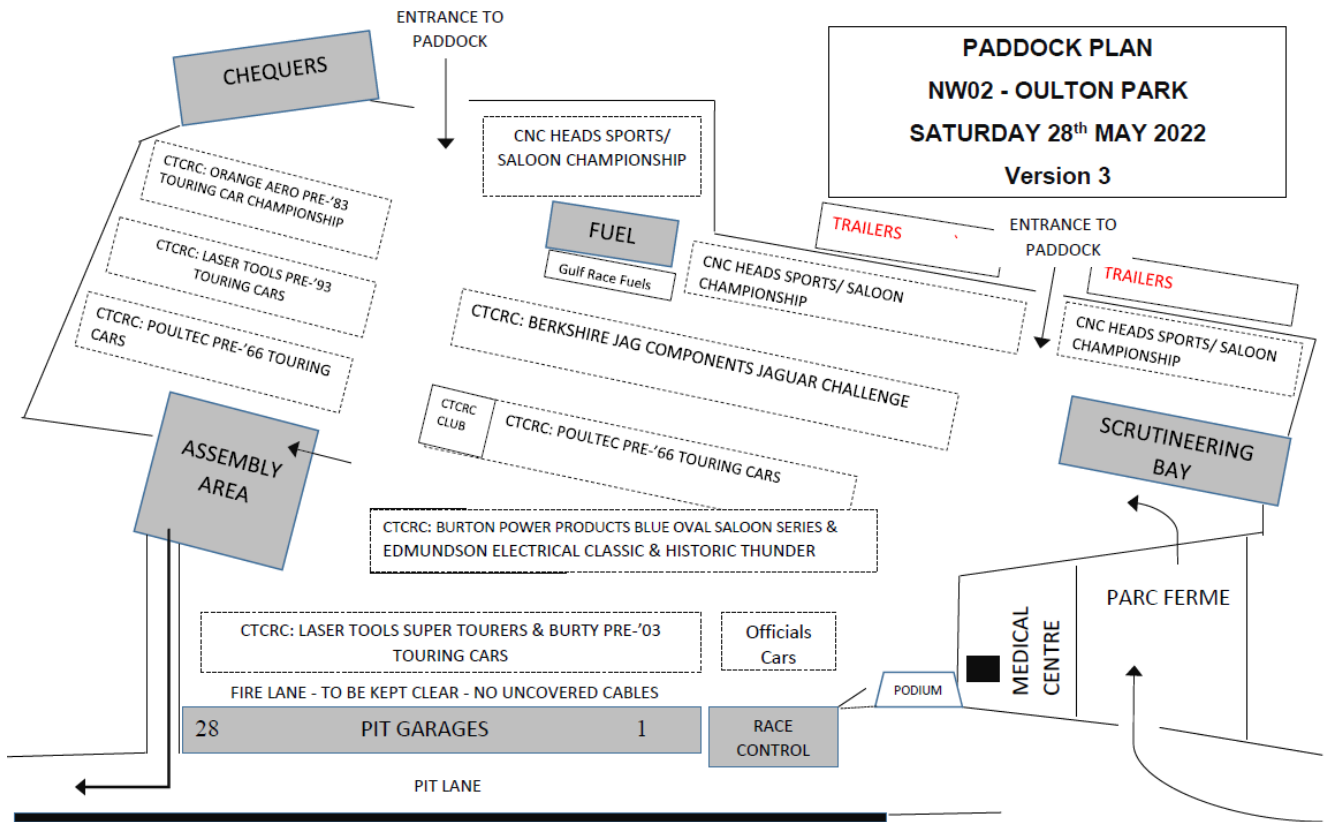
ENTRANCE TO PADDOCK

PADDOCK PLAN

NW02 - OULTON PARK

SATURDAY 28th MAY 2022

Version 3

CHEQUERS

CNC HEADS SPORTS/ SALOON CHAMPIONSHIP

CTCRC: ORANGE AERO PRE-'83 TOURING CAR CHAMPIONSHIP

FUEL

Gulf Race Fuels

TRAILERS

ENTRANCE TO PADDOCK

TRAILERS

CNC HEADS SPORTS/ SALOON CHAMPIONSHIP

CNC HEADS SPORTS/ SALOON CHAMPIONSHIP

CTCRC: LASER TOOLS PRE-'93 TOURING CARS

CTCRC: POULTEC PRE-'66 TOURING CARS

CTCRC: BERKSHIRE JAG COMPONENTS JAGUAR CHALLENGE

ASSEMBLY AREA

CTCRC CLUB

CTCRC: POULTEC PRE-'66 TOURING CARS

SCRUTINEERING BAY

CTCRC: BURTON POWER PRODUCTS BLUE OVAL SALOON SERIES & EDMUNDSON ELECTRICAL CLASSIC & HISTORIC THUNDER

PARC FERME

MEDICAL CENTRE

CTCRC: LASER TOOLS SUPER TOURERS & BURTY PRE-'03 TOURING CARS

Officials Cars

PODIUM

FIRE LANE - TO BE KEPT CLEAR - NO UNCOVERED CABLES

28 PIT GARAGES 1

RACE CONTROL

PIT LANE